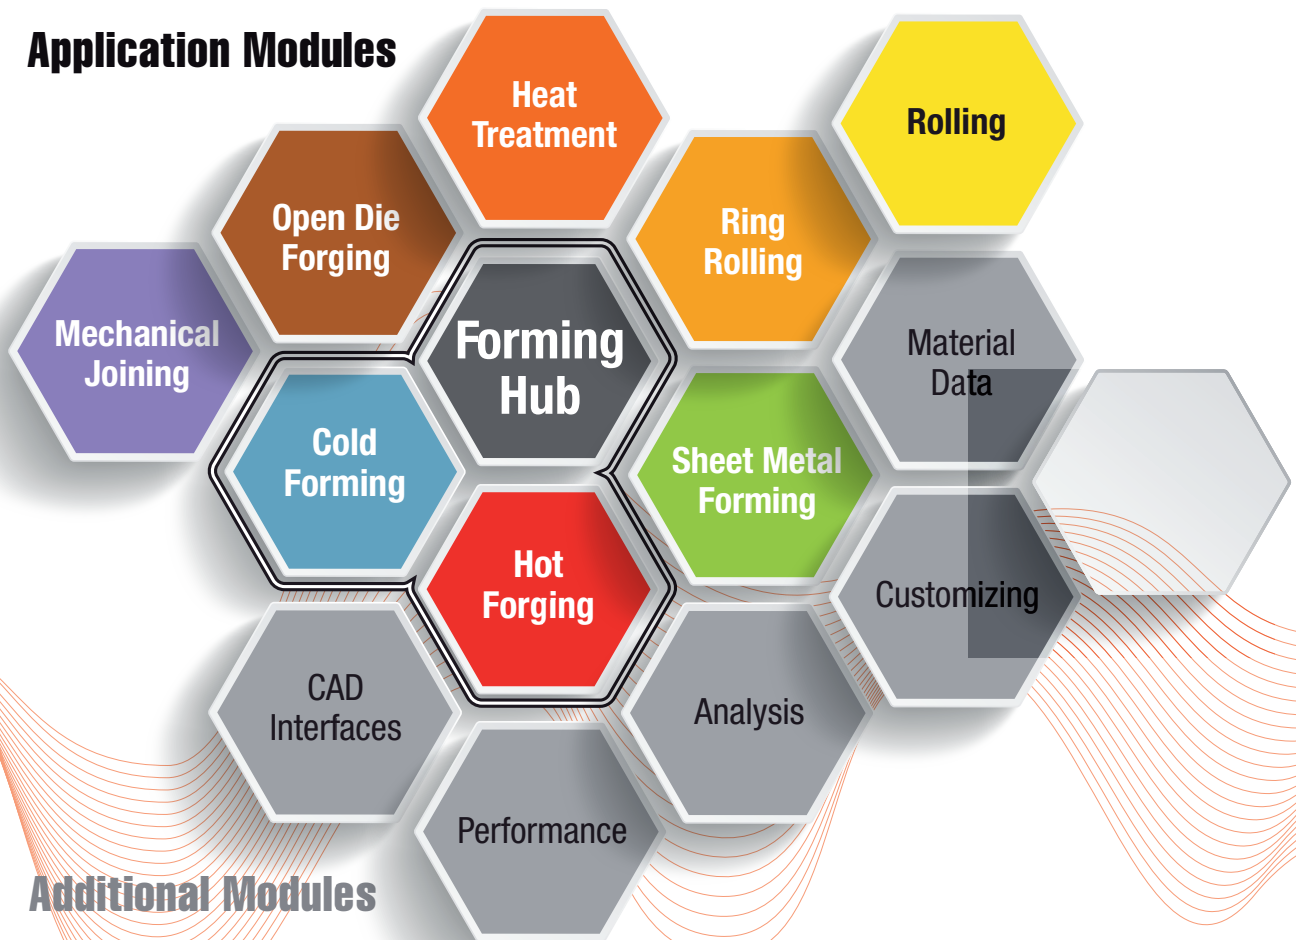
Application Modules

Heat Treatment

Rolling

Open Die Forging

Ring Rolling

Mechanical Joining

Forming Hub

Material Data

Cold Forming

Sheet Metal Forming

Hot Forging

Customizing

CAD Interfaces

Analysis

Performance

Additional Modules